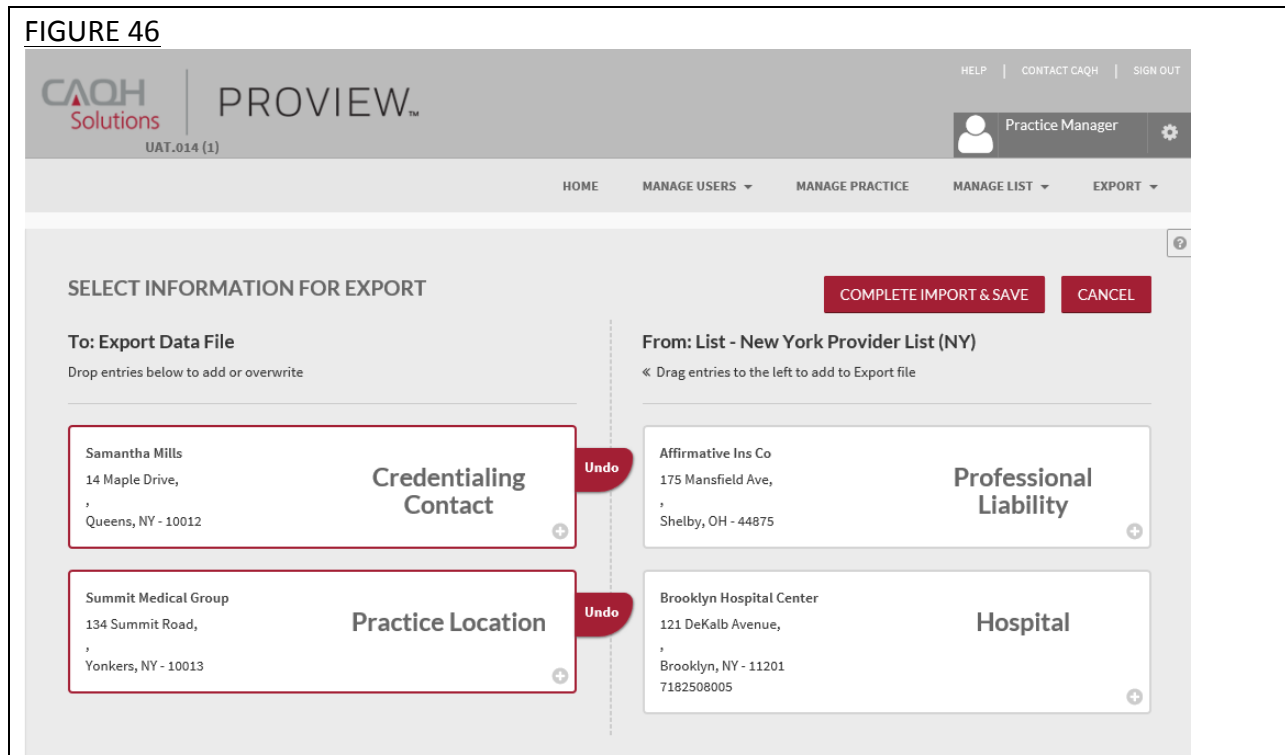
FIGURE 46

CAQH Solutions

PROVIEW™

UAT.014 (1)

HELP | CONTACT CAQH | SIGN OUT

Practice Manager

HOME MANAGE USERS ▾ MANAGE PRACTICE MANAGE LIST ▾ EXPORT ▾

SELECT INFORMATION FOR EXPORT

COMPLETE IMPORT & SAVE

CANCEL

To: Export Data File

Drop entries below to add or overwrite

From: List - New York Provider List (NY)

« Drag entries to the left to add to Export file

Samantha Mills
14 Maple Drive,
,
Queens, NY - 10012

Credentialing Contact

Undo

Affirmative Ins Co
175 Mansfield Ave,
,
Shelby, OH - 44875

Professional Liability

Summit Medical Group
134 Summit Road,
,
Yonkers, NY - 10013

Practice Location

Undo

Brooklyn Hospital Center
121 DeKalb Avenue,
,
Brooklyn, NY - 11201
7182508005

Hospital